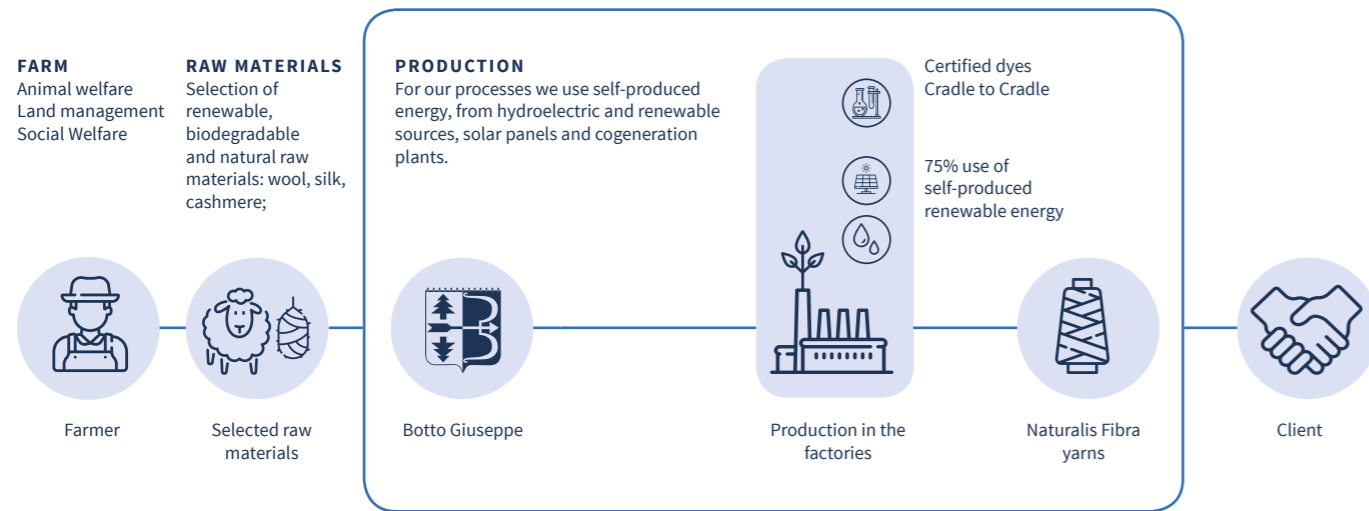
FARM
Animal welfare
Land management
Social Welfare

RAW MATERIALS
Selection of renewable, biodegradable and natural raw materials: wool, silk, cashmere;

PRODUCTION
For our processes we use self-produced energy, from hydroelectric and renewable sources, solar panels and cogeneration plants.

Certified dyes
Cradle to Cradle

75% use of self-produced renewable energy

Farmer

Selected raw materials

Botto Giuseppe

Production in the factories

Naturalis Fibra yarns

Client